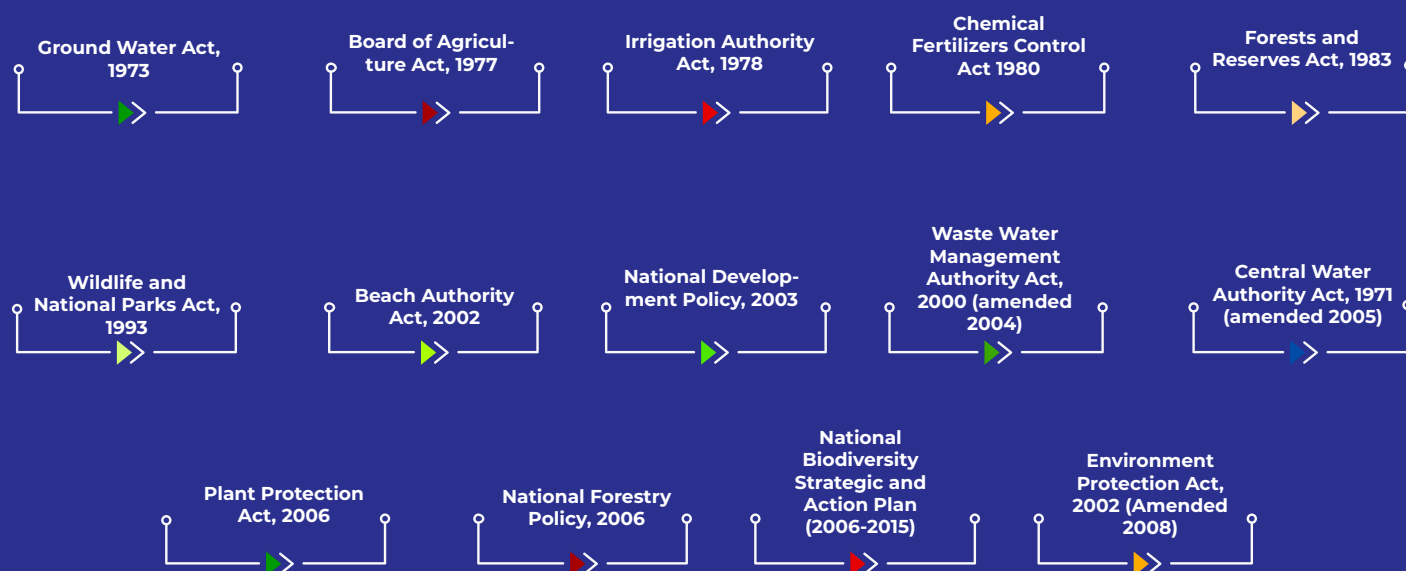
Ground Water Act, 1973

Board of Agriculture Act, 1977

Irrigation Authority Act, 1978

Chemical Fertilizers Control Act 1980

Forests and Reserves Act, 1983

Wildlife and National Parks Act, 1993

Beach Authority Act, 2002

National Development Policy, 2003

Waste Water Management Authority Act, 2000 (amended 2004)

Central Water Authority Act, 1971 (amended 2005)

Plant Protection Act, 2006

National Forestry Policy, 2006

National Biodiversity Strategic and Action Plan (2006-2015)

Environment Protection Act, 2002 (Amended 2008)